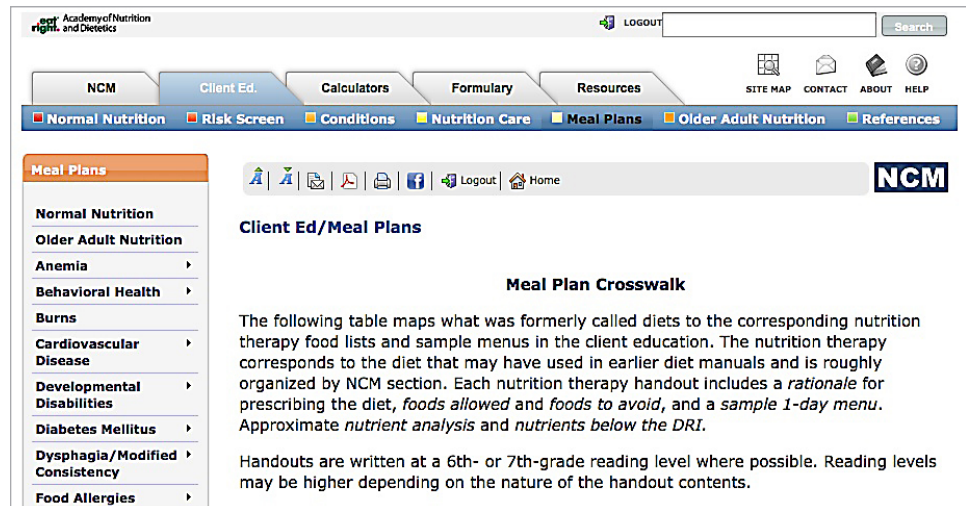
eat right. Academy of Nutrition and Dietetics

LOGOUT Search

NCM Client Ed. Calculators Formulary Resources

SITE MAP CONTACT ABOUT HELP

Normal Nutrition Risk Screen Conditions Nutrition Care Meal Plans Older Adult Nutrition References

Meal Plans

Normal Nutrition
Older Adult Nutrition
Anemia
Behavioral Health
Burns
Cardiovascular Disease
Developmental Disabilities
Diabetes Mellitus
Dysphagia/Modified Consistency
Food Allergies

Logout Home

NCM

Client Ed/Meal Plans

Meal Plan Crosswalk

The following table maps what was formerly called diets to the corresponding nutrition therapy food lists and sample menus in the client education. The nutrition therapy corresponds to the diet that may have used in earlier diet manuals and is roughly organized by NCM section. Each nutrition therapy handout includes a *rationale* for prescribing the diet, *foods allowed* and *foods to avoid*, and a *sample 1-day menu*. Approximate *nutrient analysis* and *nutrients below the DRI*.

Handouts are written at a 6th- or 7th-grade reading level where possible. Reading levels may be higher depending on the nature of the handout contents.